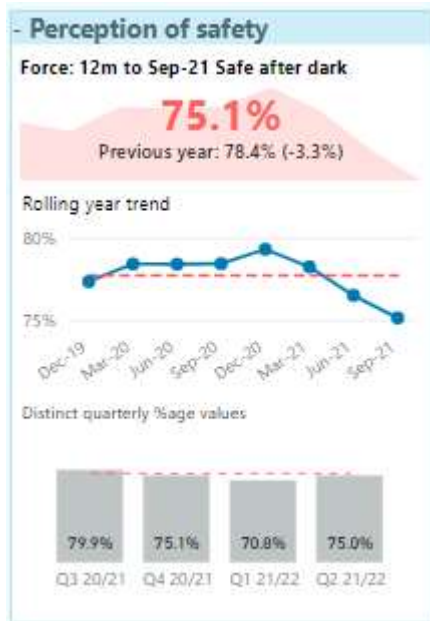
- Perception of safety

Force: 12m to Sep-21 Safe after dark

75.1%

Previous year: 78.4% (-3.3%)

Rolling year trend

80%

75%

Dec-19 Mar-20 Jun-20 Sep-20 Dec-20 Mar-21 Jun-21 Sep-21

Distinct quarterly %age values

| 79.9% | 75.1% | 70.8% | 75.0% |
|---|---|---|---|
| Q3 20/21 | Q4 20/21 | Q1 21/22 | Q2 21/22 |